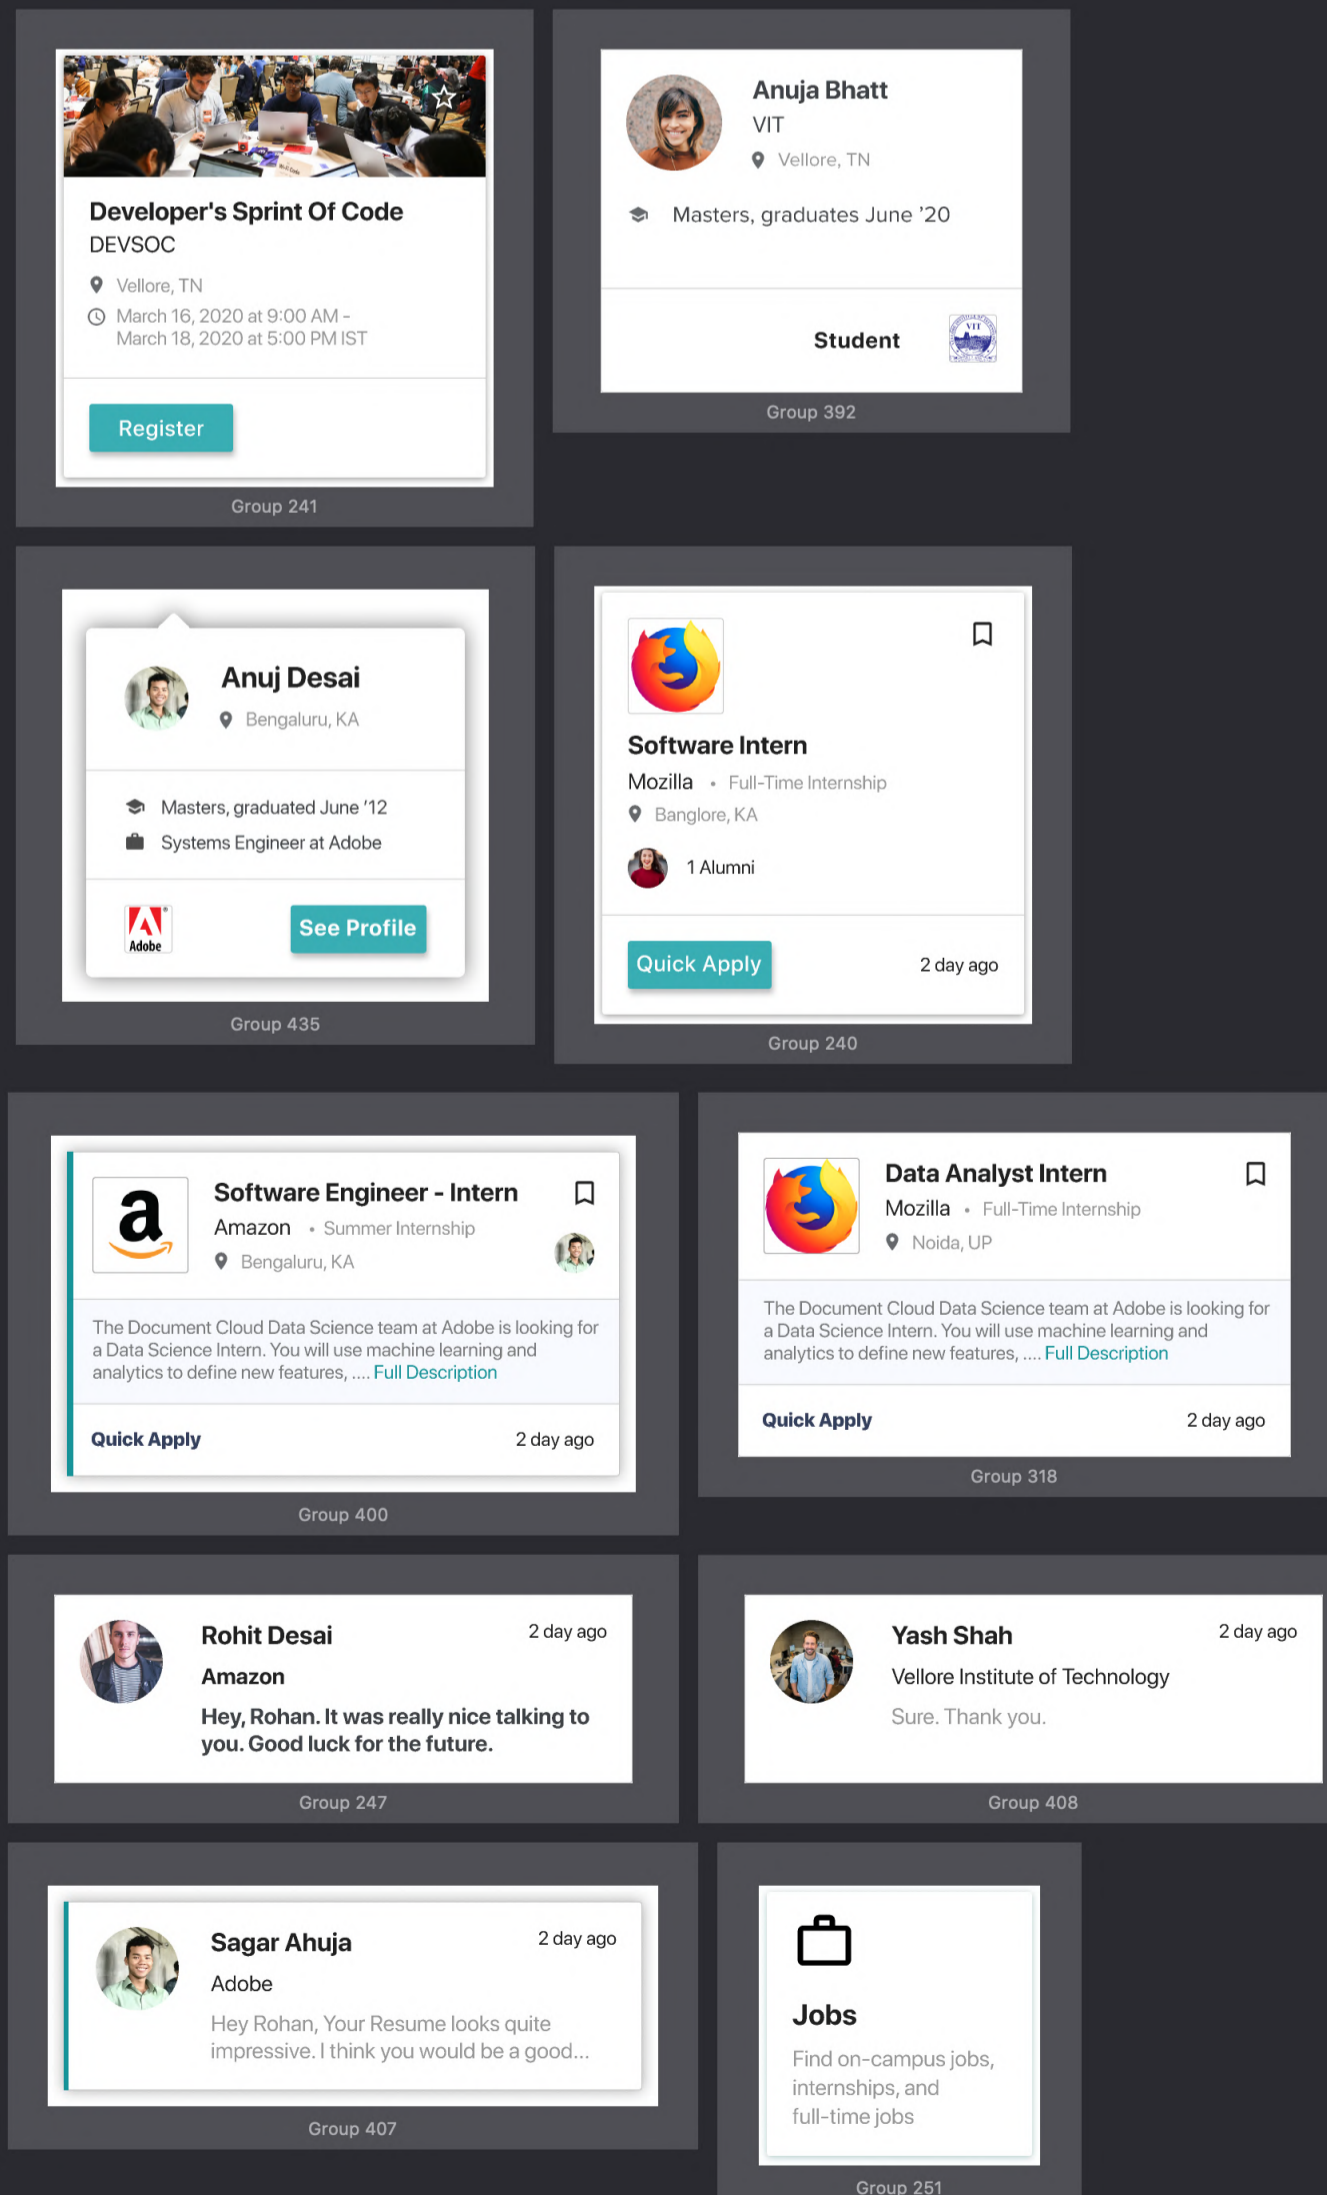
Developer's Sprint Of Code
DEVSOC
Vellore, TN
March 16, 2020 at 9:00 AM - March 18, 2020 at 5:00 PM IST
Register
Group 241

Anuja Bhatt
VIT
Vellore, TN
Masters, graduates June '20
Student
Group 392

Anuj Desai
Bengaluru, KA
Masters, graduated June '12
Systems Engineer at Adobe
Adobe
See Profile
Group 435

Software Intern
Mozilla • Full-Time Internship
Banglore, KA
1 Alumni
Quick Apply
2 day ago
Group 240

Software Engineer - Intern
Amazon • Summer Internship
Bengaluru, KA
The Document Cloud Data Science team at Adobe is looking for a Data Science Intern. You will use machine learning and analytics to define new features, .... Full Description
Quick Apply
2 day ago
Group 400

Data Analyst Intern
Mozilla • Full-Time Internship
Noida, UP
The Document Cloud Data Science team at Adobe is looking for a Data Science Intern. You will use machine learning and analytics to define new features, .... Full Description
Quick Apply
2 day ago
Group 318

Rohit Desai
2 day ago
Amazon
Hey, Rohan. It was really nice talking to you. Good luck for the future.
Group 247

Yash Shah
2 day ago
Vellore Institute of Technology
Sure. Thank you.
Group 408

Sagar Ahuja
2 day ago
Adobe
Hey Rohan, Your Resume looks quite impressive. I think you would be a good...
Group 407

Jobs
Find on-campus jobs, internships, and full-time jobs
Group 251